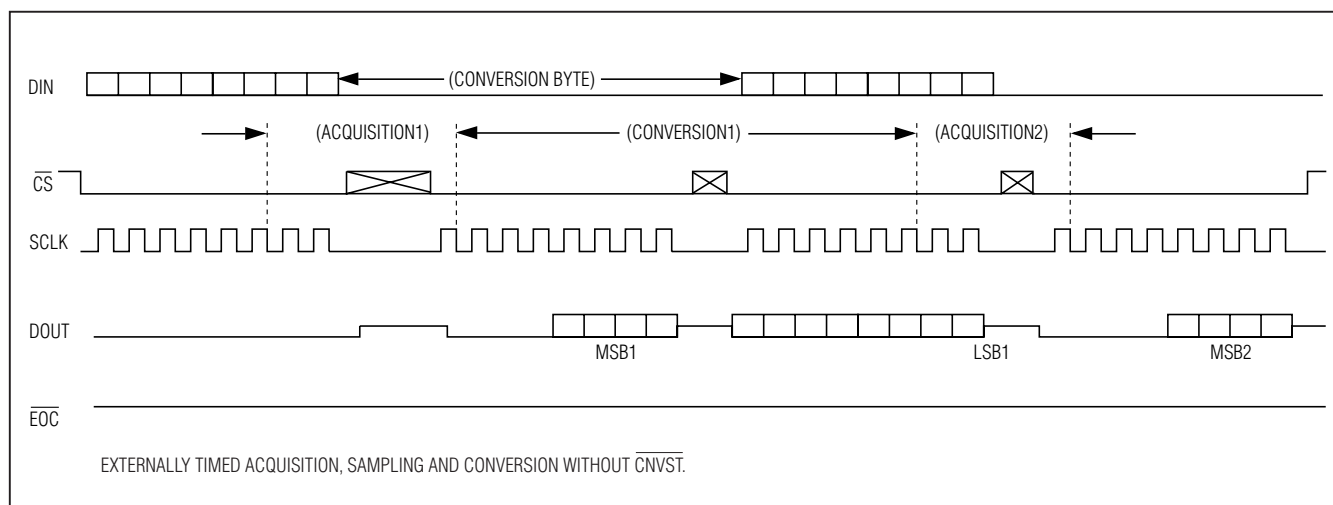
DIN

(CONVERSION BYTE)

(ACQUISITION1)

(CONVERSION1)

(ACQUISITION2)

$\overline{CS}$

SCLK

DOUT

MSB1

LSB1

MSB2

$\overline{EOC}$

EXTERNALLY TIMED ACQUISITION, SAMPLING AND CONVERSION WITHOUT $\overline{CNVST}$.